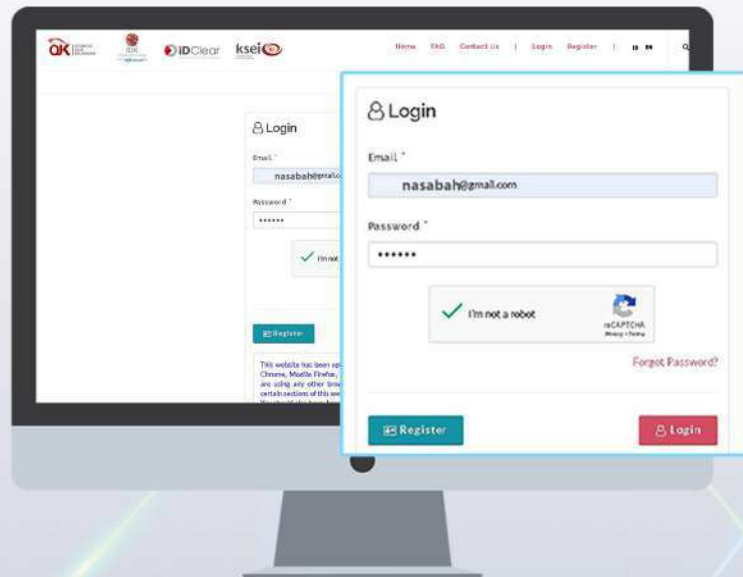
OJK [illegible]

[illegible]

IDClear ksei

Home FAQ Contact Us | Login Register | ID EN

Login

Email *

nasabah@gmail.co

Password *

••••••

I'm not

Register

This website has been op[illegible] Chrome, Mozilla Firefox, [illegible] are using any other brow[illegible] certain sections of this we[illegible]

Login

Email *

nasabah@gmail.com

Password *

••••••

I'm not a robot

reCAPTCHA
Privacy - Terms

Forgot Password?

Register

Login